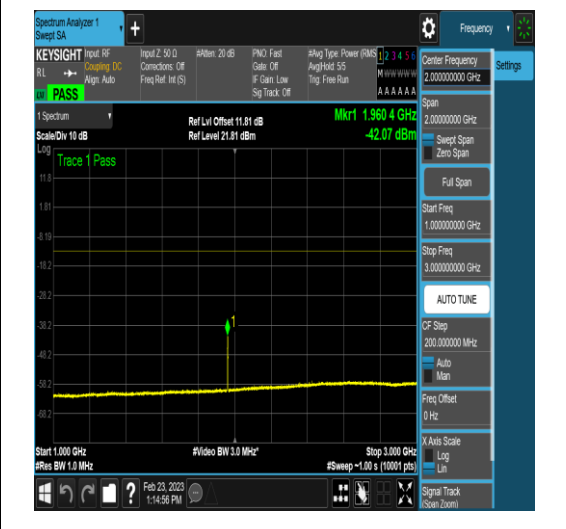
Spectrum Analyzer 1
Swept SA

KEYSIGHT Input: RF Coupling: DC Align: Auto
Input Z: 50 Ω Corrections: Off Freq Ref: Int (S)
#Atten: 20 dB
PNO: Fast Gate: Off IF Gain: Low Sig Track: Off
#Avg Type: Power (RMS) Avg|Hold: 5/5 Trig: Free Run
1 2 3 4 5 6
M W W W W W
A A A A A A
RL
LXI PASS

Frequency

Settings

1 Spectrum
Scale/Div 10 dB
Log
Ref Lvl Offset 11.81 dB
Ref Level 21.81 dBm
Mkr1 1.960 4 GHz
-42.07 dBm

Trace 1 Pass

11.8
1.81
-8.19
-18.2
-28.2
-38.2
-48.2
-58.2
-68.2

1

Start 1.000 GHz
#Res BW 1.0 MHz
#Video BW 3.0 MHz*
Stop 3.000 GHz
#Sweep ~1.00 s (10001 pts)

Center Frequency
2.000000000 GHz
Span
2.00000000 GHz
Swept Span
Zero Span
Full Span
Start Freq
1.000000000 GHz
Stop Freq
3.000000000 GHz
AUTO TUNE
CF Step
200.000000 MHz
Auto
Man
Freq Offset
0 Hz
X Axis Scale
Log
Lin
Signal Track
(Span Zoom)

Feb 23, 2023
1:14:56 PM